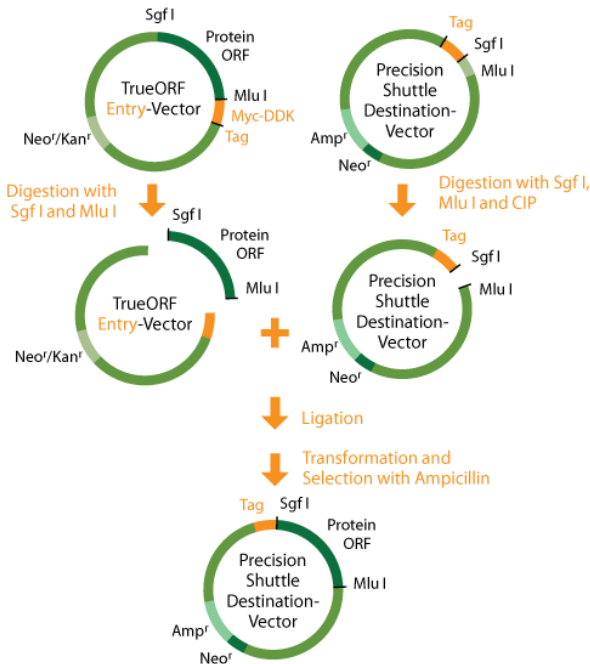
Sgf I
Protein ORF
TrueORF Entry-Vector
Mlu I
Myc-DDK Tag
Neo$^r$/Kan$^r$

Tag
Sgf I
Mlu I
Precision Shuttle Destination-Vector
Amp$^r$
Neo$^r$

Digestion with Sgf I and Mlu I

Digestion with Sgf I, Mlu I and CIP

Sgf I
Protein ORF
Mlu I
TrueORF Entry-Vector
Neo$^r$/Kan$^r$

Tag
Sgf I
Mlu I
Precision Shuttle Destination-Vector
Amp$^r$
Neo$^r$

Ligation

Transformation and Selection with Ampicillin

Tag
Sgf I
Protein ORF
Mlu I
Precision Shuttle Destination-Vector
Amp$^r$
Neo$^r$